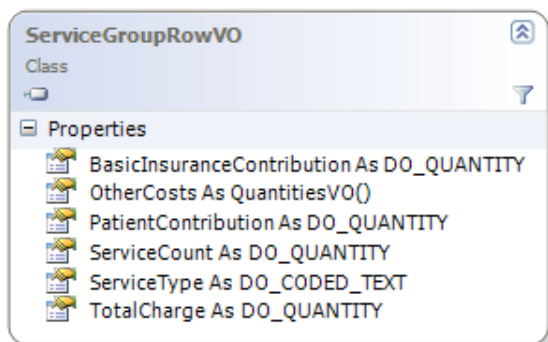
ServiceGroupRowVO
Class

Properties
BasicInsuranceContribution As DO_QUANTITY
OtherCosts As QuantitiesVO()
PatientContribution As DO_QUANTITY
ServiceCount As DO_QUANTITY
ServiceType As DO_CODED_TEXT
TotalCharge As DO_QUANTITY